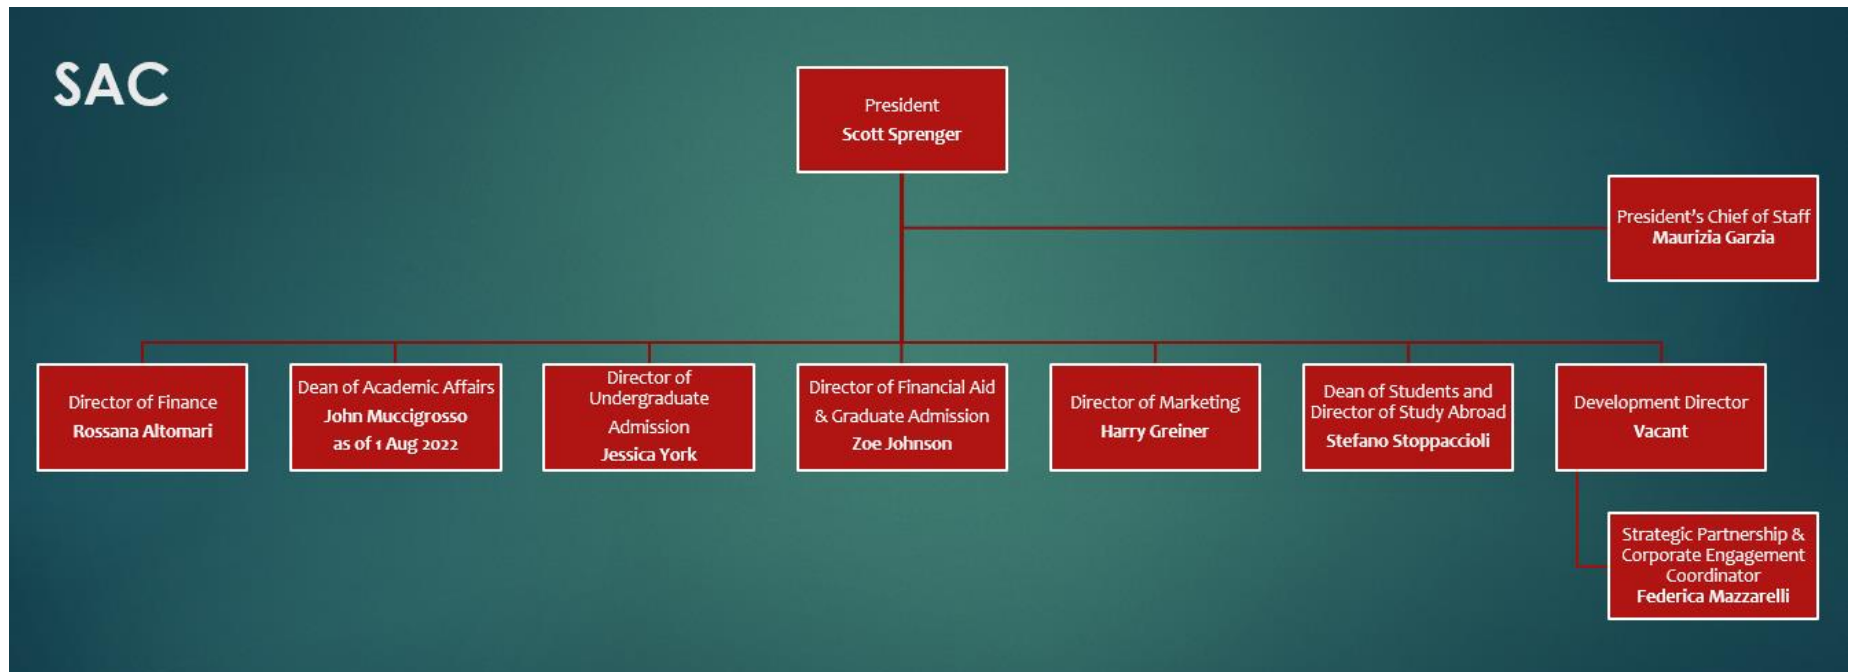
SAC

President
Scott Sprenger

President's Chief of Staff
Maurizia Garzia

Director of Finance
Rossana Altomari

Dean of Academic Affairs
John Muccigrosso
as of 1 Aug 2022

Director of Undergraduate Admission
Jessica York

Director of Financial Aid & Graduate Admission
Zoe Johnson

Director of Marketing
Harry Greiner

Dean of Students and Director of Study Abroad
Stefano Stoppaccioli

Development Director
Vacant

Strategic Partnership & Corporate Engagement Coordinator
Federica Mazzarelli